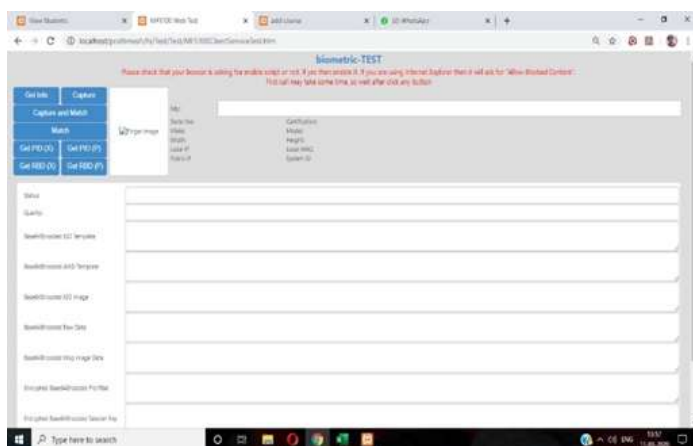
View Students | MFS100 Web Test | add course | (2) WhatsApp

localhost/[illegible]

biometric-TEST

Please check that your browser is asking the enable script or not. If yes then enable it. If you are using Internet Explorer then it will ask for "Allow Blocked Content". This call may take some time, so wait after click any button.

Get Info | Capture
Capture and Match
Match
Get PID (X) | Get PID (P)
Get RBD (X) | Get RBD (P)

Finger Image

Serial No: | Certification:
Make: | Model:
Width: | Height:
Local IP: | Local MAC:
Public IP: | System ID:

Status
Quality
Base64Encoded ISO Template
Base64Encoded ANSI Template
Base64Encoded ISO Image
Base64Encoded Raw Data
Base64Encoded Wsq Image Data
Encrypted Base64Encoded Pid/Rbd
Encrypted Base64Encoded Session Key

Type here to search

ENG 13:57